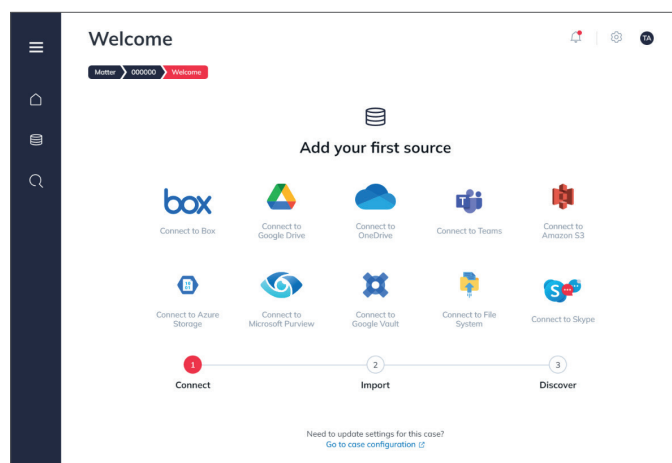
Welcome

TA

Matter 000000 Welcome

Add your first source

box
Connect to Box

Connect to Google Drive

Connect to OneDrive

Connect to Teams

Connect to Amazon S3

Connect to Azure Storage

Connect to Microsoft Purview

Connect to Google Vault

Connect to File System

Connect to Skype

1
Connect

2
Import

3
Discover

Need to update settings for this case?
Go to case configuration